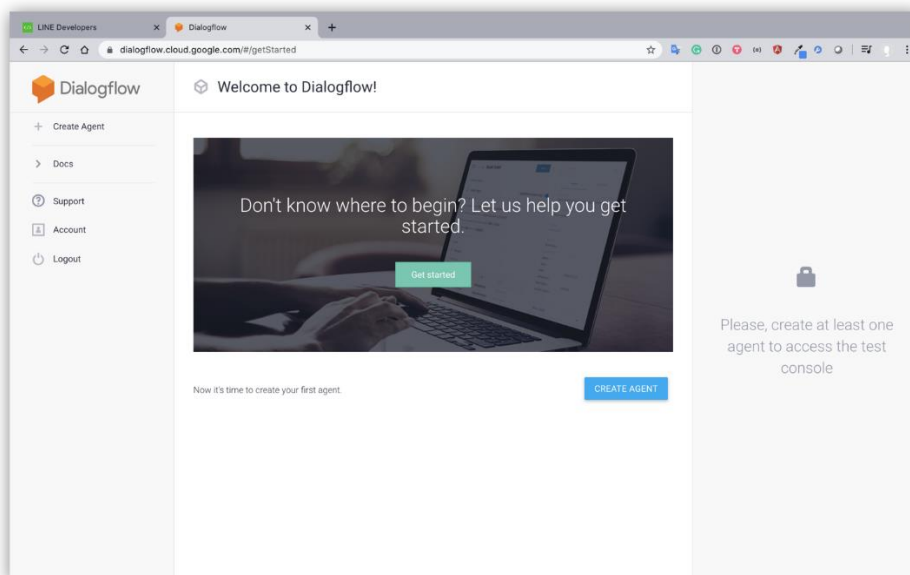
LINE Developers
Dialogflow
dialogflow.cloud.google.com/#/getStarted

Dialogflow

Welcome to Dialogflow!

Create Agent

Docs

Support

Account

Logout

Don't know where to begin? Let us help you get started.

Get started

Now it's time to create your first agent.

CREATE AGENT

Please, create at least one agent to access the test console